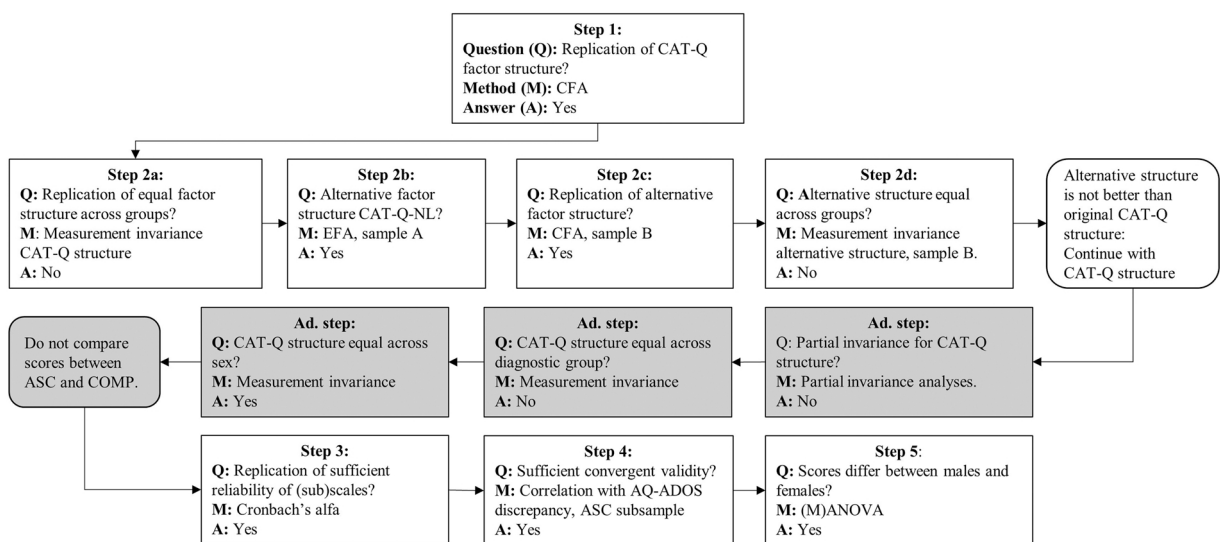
Step 1:
Question (Q): Replication of CAT-Q factor structure?
Method (M): CFA
Answer (A): Yes

Step 2a:
Q: Replication of equal factor structure across groups?
M: Measurement invariance CAT-Q structure
A: No

Step 2b:
Q: Alternative factor structure CAT-Q-NL?
M: EFA, sample A
A: Yes

Step 2c:
Q: Replication of alternative factor structure?
M: CFA, sample B
A: Yes

Step 2d:
Q: Alternative structure equal across groups?
M: Measurement invariance alternative structure, sample B.
A: No

Alternative structure is not better than original CAT-Q structure: Continue with CAT-Q structure

Ad. step:
Q: Partial invariance for CAT-Q structure?
M: Partial invariance analyses.
A: No

Ad. step:
Q: CAT-Q structure equal across diagnostic group?
M: Measurement invariance
A: No

Ad. step:
Q: CAT-Q structure equal across sex?
M: Measurement invariance
A: Yes

Do not compare scores between ASC and COMP.

Step 3:
Q: Replication of sufficient reliability of (sub)scales?
M: Cronbach's alfa
A: Yes

Step 4:
Q: Sufficient convergent validity?
M: Correlation with AQ-ADOS discrepancy, ASC subsample
A: Yes

Step 5:
Q: Scores differ between males and females?
M: (M)ANOVA
A: Yes